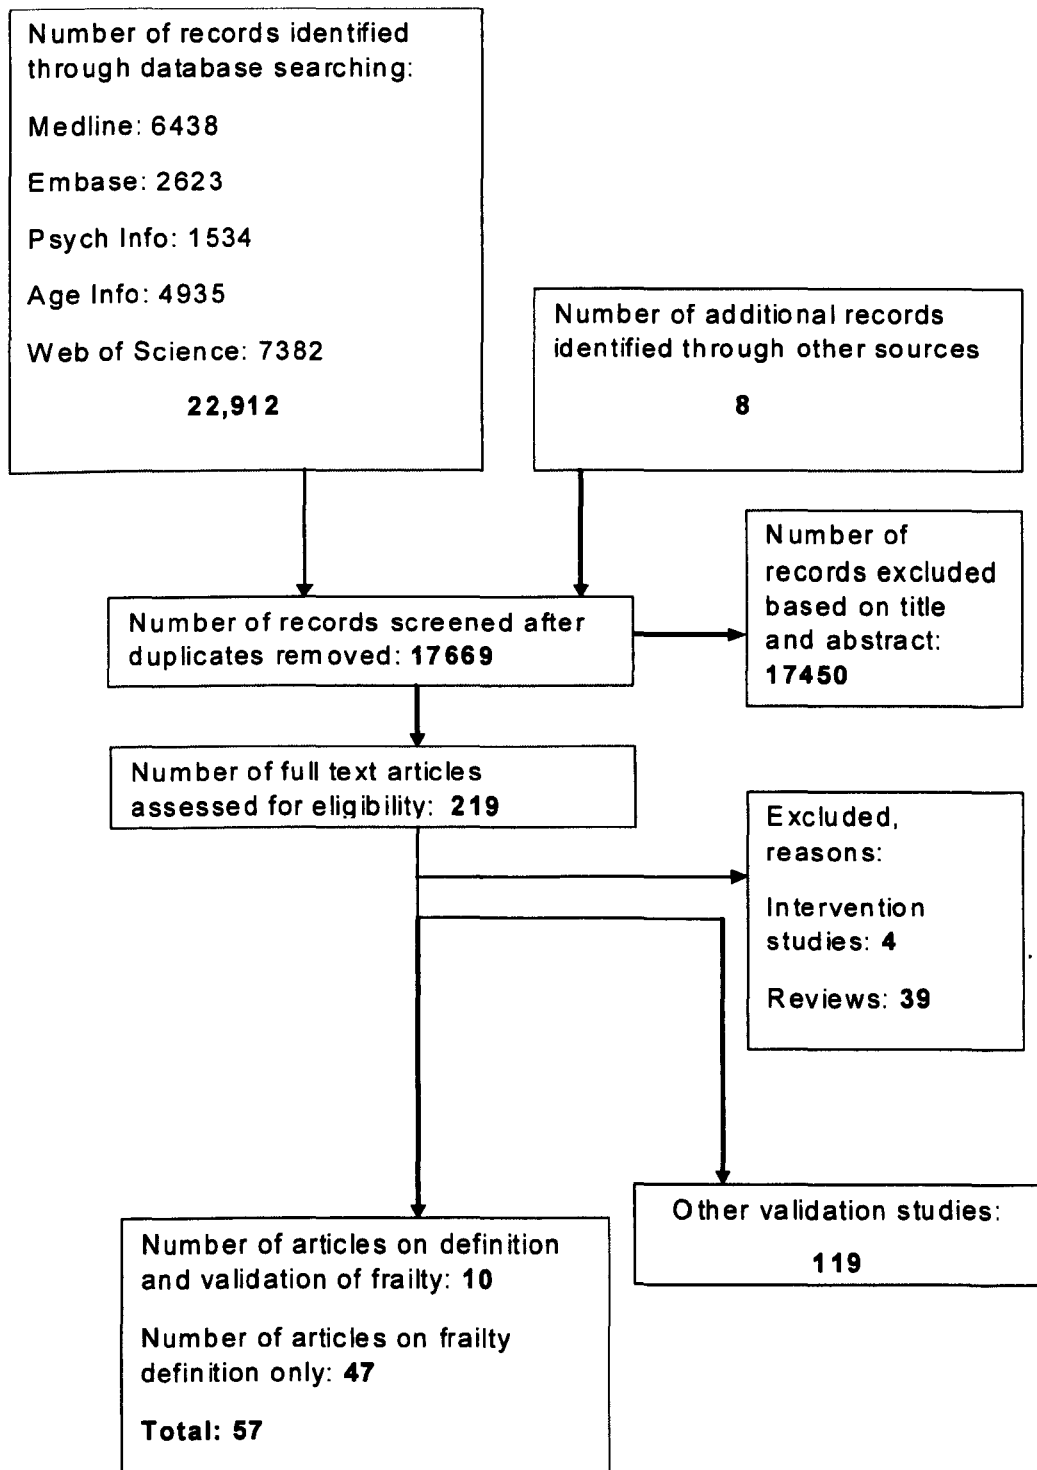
Number of records identified through database searching:

Medline: 6438

Embase: 2623

Psych Info: 1534

Age Info: 4935

Web of Science: 7382

**22,912**

Number of additional records identified through other sources

**8**

Number of records excluded based on title and abstract: **17450**

Number of records screened after duplicates removed: **17669**

Number of full text articles assessed for eligibility: **219**

Excluded, reasons:

Intervention studies: **4**

Reviews: **39**

Other validation studies:

**119**

Number of articles on definition and validation of frailty: **10**

Number of articles on frailty definition only: **47**

**Total: 57**